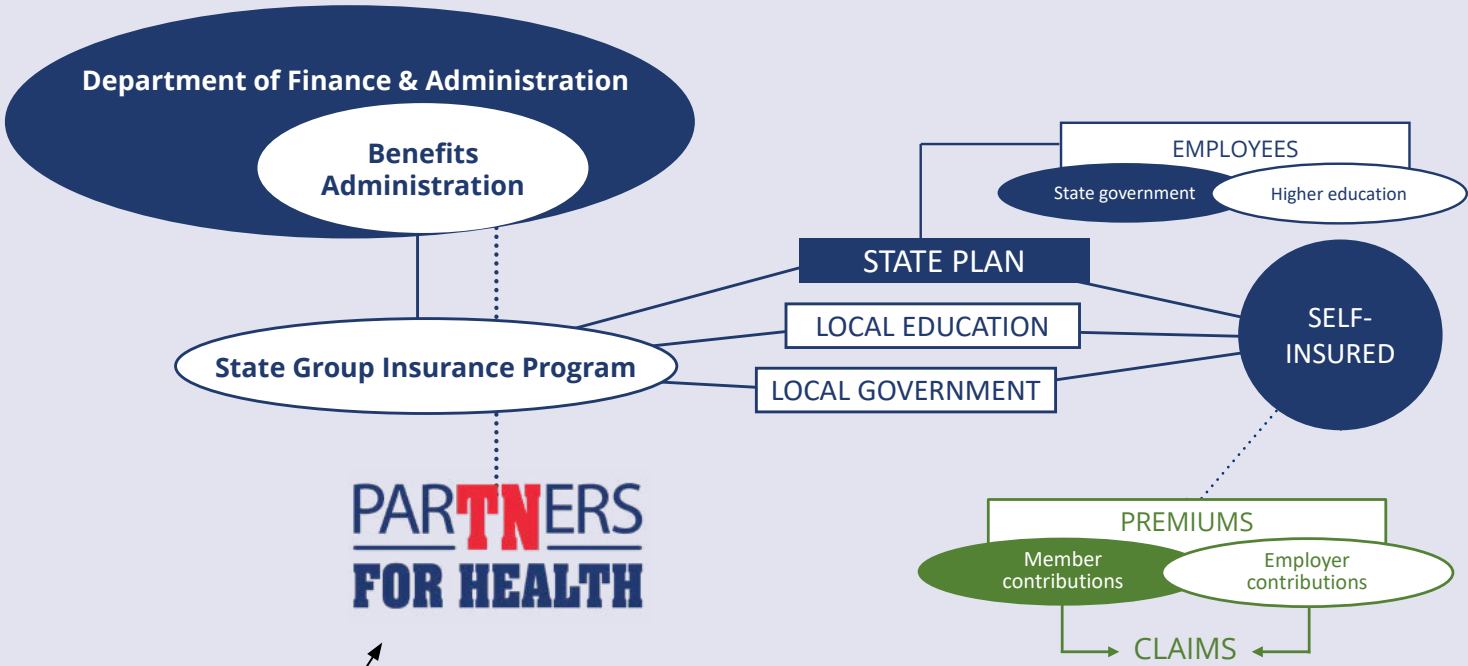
Department of Finance & Administration

Benefits Administration

EMPLOYEES

State government

Higher education

STATE PLAN

LOCAL EDUCATION

SELF-INSURED

State Group Insurance Program

LOCAL GOVERNMENT

PARTNERS FOR HEALTH

PREMIUMS

Member contributions

Employer contributions

CLAIMS